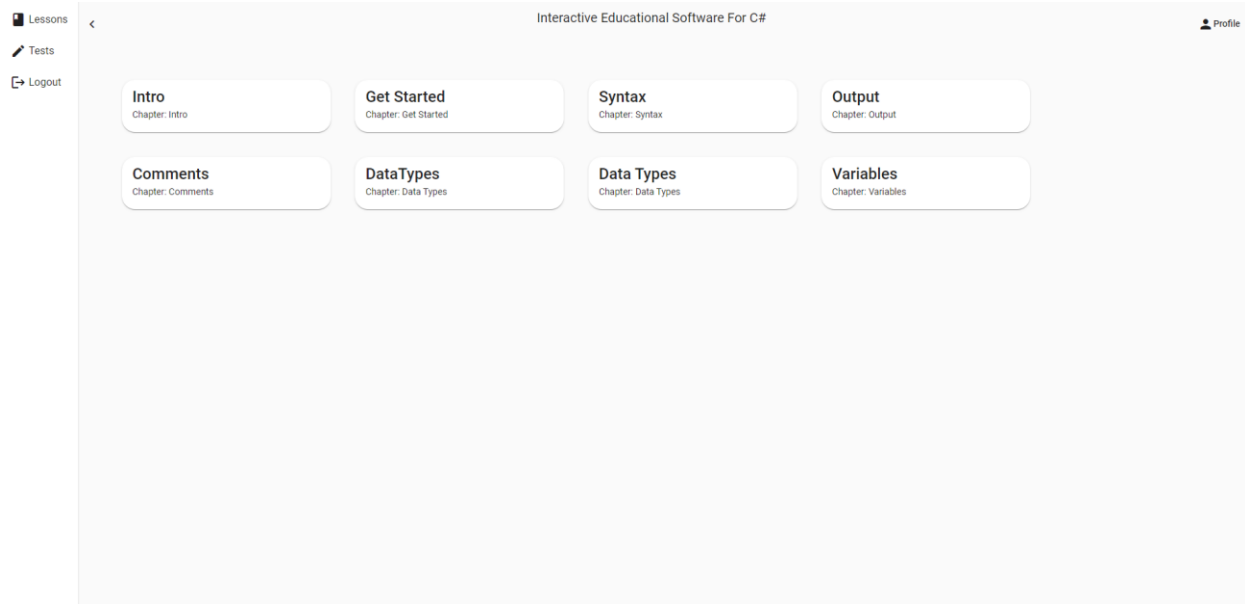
Lessons
Tests
Logout

<

Interactive Educational Software For C#

Profile

Intro
Chapter: Intro

Get Started
Chapter: Get Started

Syntax
Chapter: Syntax

Output
Chapter: Output

Comments
Chapter: Comments

DataTypes
Chapter: Data Types

Data Types
Chapter: Data Types

Variables
Chapter: Variables